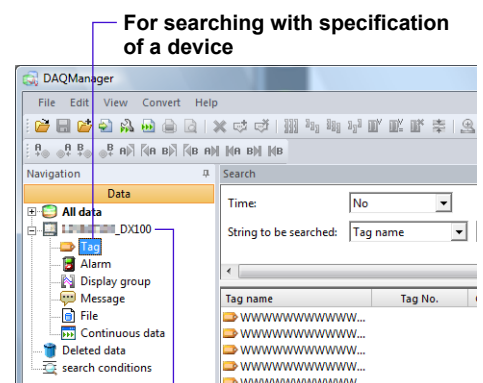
For searching with specification of a device

DAQManager

File Edit View Convert Help

Navigation

Data

All data

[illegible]_DX100

Tag

Alarm

Display group

Message

File

Continuous data

Deleted data

search conditions

Search

Time: No

String to be searched: Tag name

| Tag name | Tag No. |
|---|---|
| WWWWWWWWWWW... | |
| WWWWWWWWWWW... | |
| WWWWWWWWWWW... | |
| WWWWWWWWWWW... | |
| WWWWWWWWWWW... | |